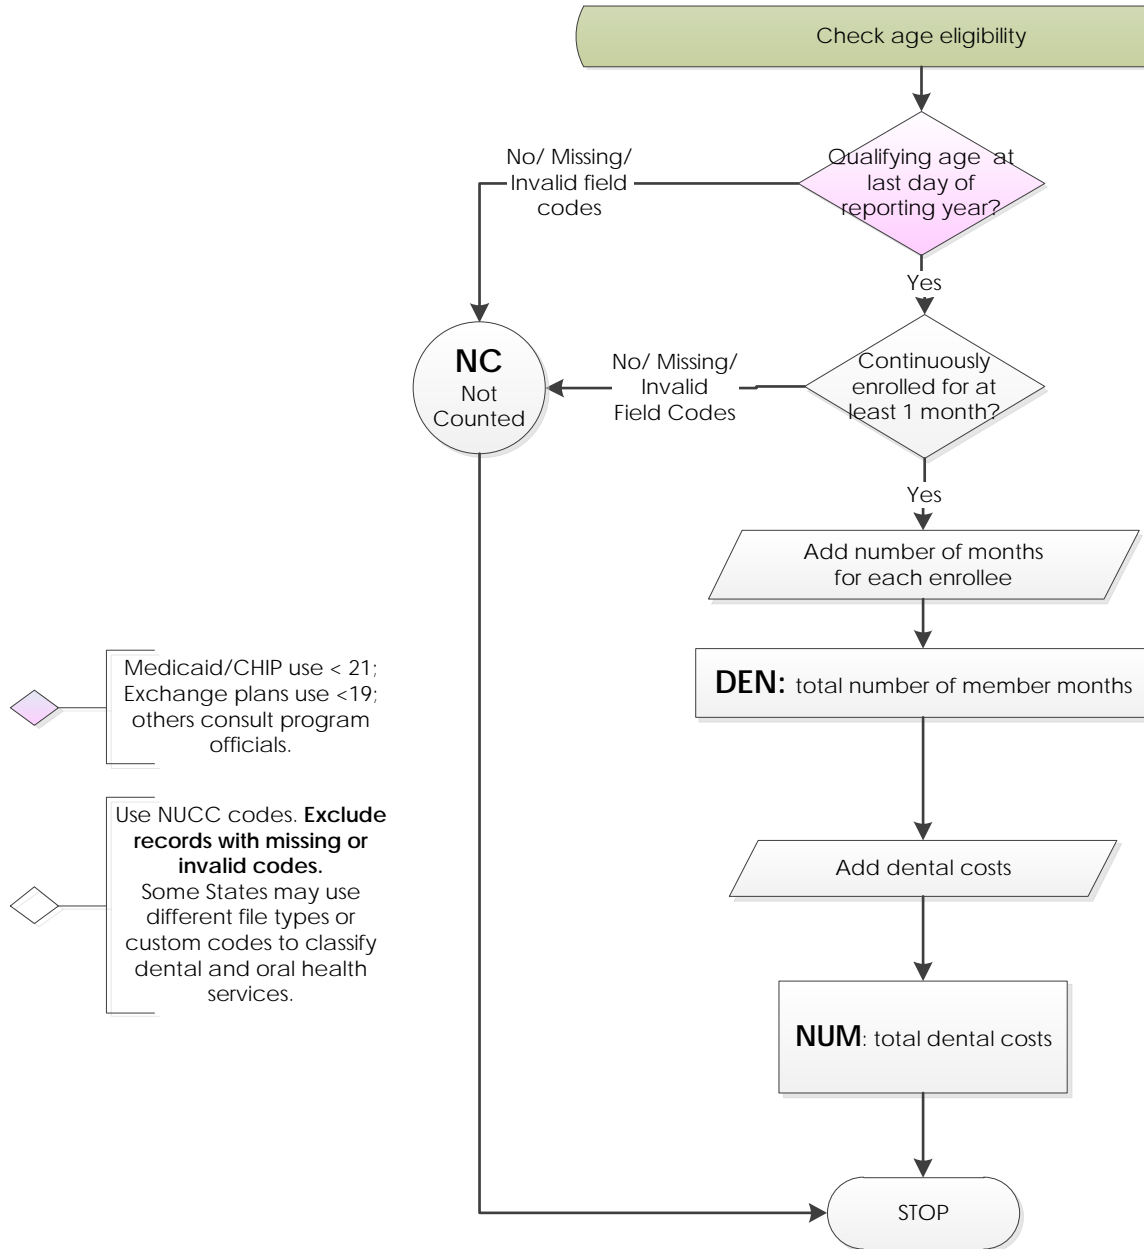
Check age eligibility

Qualifying age at last day of reporting year?

No/ Missing/ Invalid field codes

Yes

NC
Not Counted

No/ Missing/ Invalid Field Codes

Continuously enrolled for at least 1 month?

Yes

Add number of months for each enrollee

DEN: total number of member months

Add dental costs

NUM: total dental costs

STOP

Medicaid/CHIP use < 21; Exchange plans use <19; others consult program officials.

Use NUCC codes. **Exclude records with missing or invalid codes.** Some States may use different file types or custom codes to classify dental and oral health services.